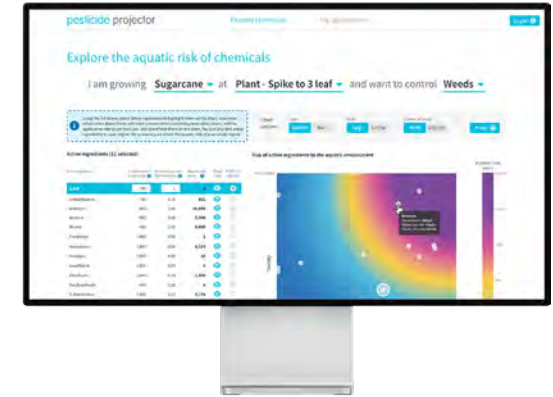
pesticide projector

Explore the aquatic risk of chemicals

I am growing Sugarcane at Plant - Spike to 3 leaf and want to control Weeds

Active ingredients (11 selected)

Risk of active ingredients to the aquatic environment

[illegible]